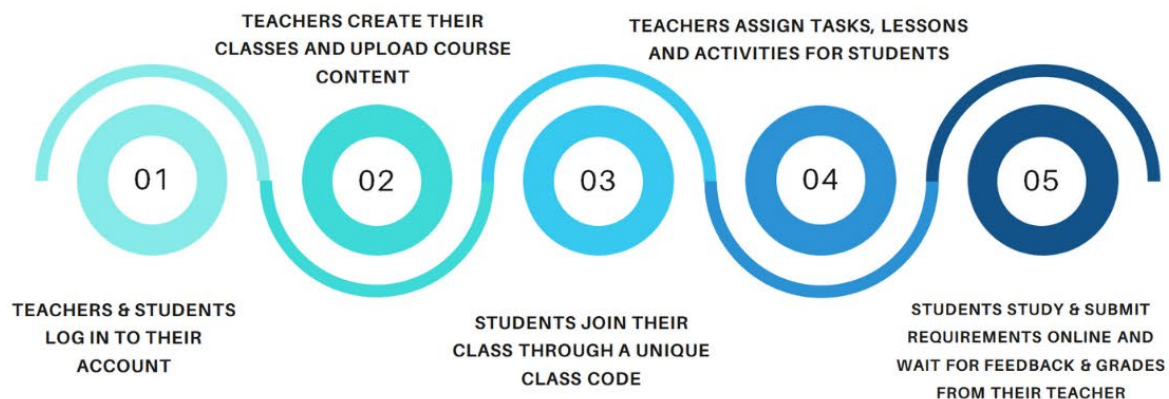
TEACHERS CREATE THEIR CLASSES AND UPLOAD COURSE CONTENT

TEACHERS ASSIGN TASKS, LESSONS AND ACTIVITIES FOR STUDENTS

01

02

03

04

05

TEACHERS & STUDENTS LOG IN TO THEIR ACCOUNT

STUDENTS JOIN THEIR CLASS THROUGH A UNIQUE CLASS CODE

STUDENTS STUDY & SUBMIT REQUIREMENTS ONLINE AND WAIT FOR FEEDBACK & GRADES FROM THEIR TEACHER